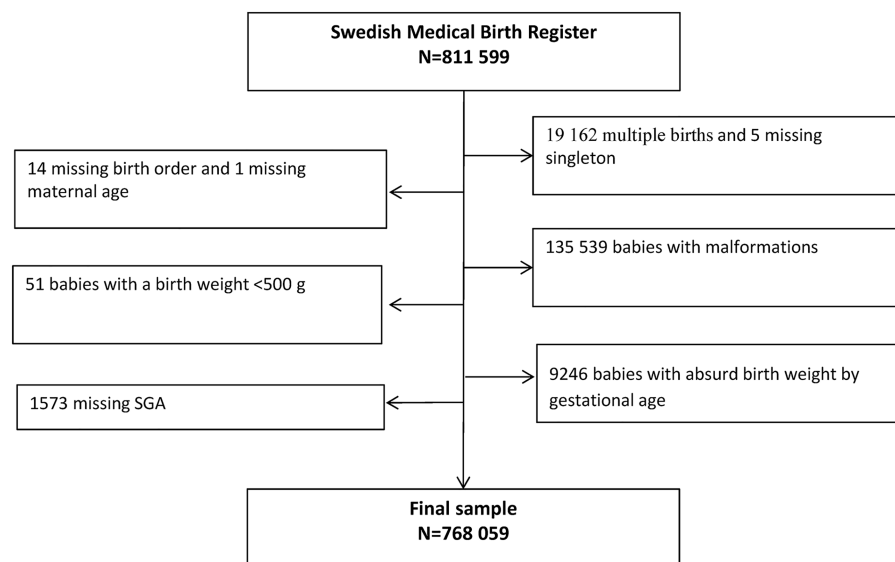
Swedish Medical Birth Register
N=811 599

19 162 multiple births and 5 missing singleton

14 missing birth order and 1 missing maternal age

135 539 babies with malformations

51 babies with a birth weight <500 g

9246 babies with absurd birth weight by gestational age

1573 missing SGA

Final sample
N=768 059